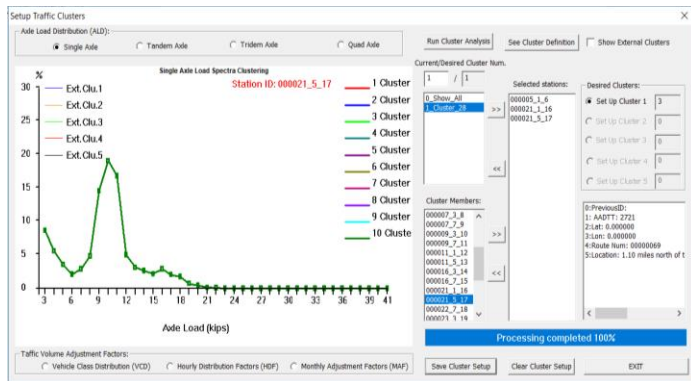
Setup Traffic Clusters

Axle Load Distribution (ALD):
Single Axle
Tandem Axle
Tridem Axle
Quad Axle

Run Cluster Analysis
See Cluster Definition
Show External Clusters

Single Axle Load Spectra Clustering
Station ID: 000021_5_17

%

Ext.Clu.1
Ext.Clu.2
Ext.Clu.3
Ext.Clu.4
Ext.Clu.5

1 Cluster
2 Cluster
3 Cluster
4 Cluster
5 Cluster
6 Cluster
7 Cluster
8 Cluster
9 Cluster
10 Cluste

30
25
20
15
10
5
0

3 5 7 9 11 13 15 17 19 21 23 25 27 29 31 33 35 37 39 41

Axle Load (kips)

Current/Desired Cluster Num.
1 / 1

0_Show_All
1_Cluster_28

>>
<<

Selected stations:
000005_1_6
000021_1_16
000021_5_17

Desired Clusters:
Set Up Cluster 1 3
Set Up Cluster 2 0
Set Up Cluster 3 0
Set Up Cluster 4 0
Set Up Cluster 5 0

Cluster Members:
000007_3_8
000007_7_9
000009_3_10
000009_7_11
000011_1_12
000011_5_13
000016_3_14
000016_7_15
000021_1_16
000021_5_17
000022_7_18
000023_3_19

>>
<<

0:PreviousID:
1: AADTT: 2721
2:Lat: 0.000000
3:Lon: 0.000000
4:Route Num: 00000069
5:Location: 1.10 miles north of t

Processing completed 100%

Taffic Volume Adjustment Factors:
Vehicle Class Distribution (VCD)
Hourly Distribution Factors (HDF)
Monthly Adjustment Factors (MAF)

Save Cluster Setup
Clear Cluster Setup
EXIT